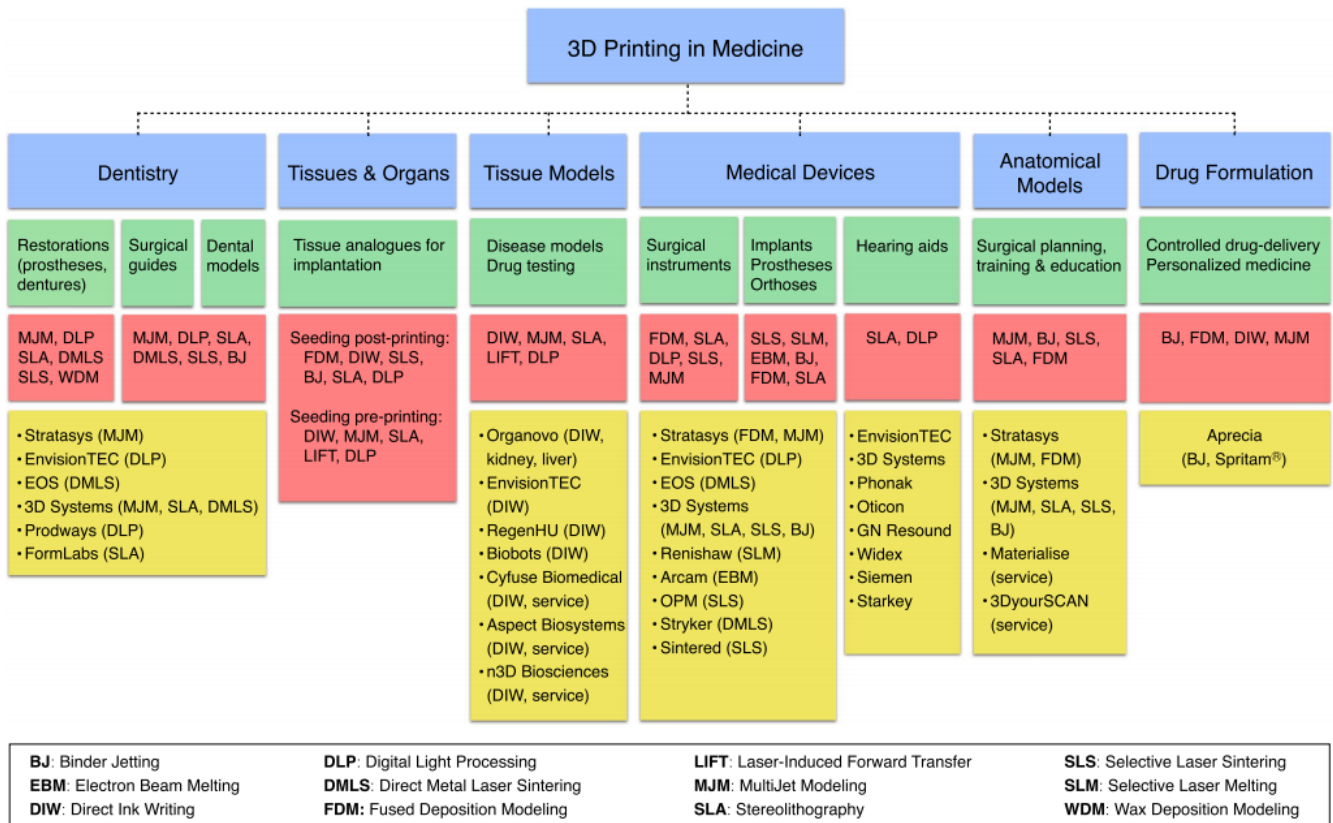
3D Printing in Medicine

Dentistry

Restorations (prostheses, dentures)

Surgical guides

Dental models

MJM, DLP SLA, DMLS SLS, WDM

MJM, DLP, SLA, DMLS, SLS, BJ

• Stratasys (MJM)
• EnvisionTEC (DLP)
• EOS (DMLS)
• 3D Systems (MJM, SLA, DMLS)
• Prodways (DLP)
• FormLabs (SLA)

Tissues & Organs

Tissue analogues for implantation

Seeding post-printing: FDM, DIW, SLS, BJ, SLA, DLP

Seeding pre-printing: DIW, MJM, SLA, LIFT, DLP

Tissue Models

Disease models
Drug testing

DIW, MJM, SLA, LIFT, DLP

• Organovo (DIW, kidney, liver)
• EnvisionTEC (DIW)
• RegenHU (DIW)
• Biobots (DIW)
• Cyfuse Biomedical (DIW, service)
• Aspect Biosystems (DIW, service)
• n3D Biosciences (DIW, service)

Medical Devices

Surgical instruments

Implants
Prostheses
Orthoses

Hearing aids

FDM, SLA, DLP, SLS, MJM

SLS, SLM, EBM, BJ, FDM, SLA

SLA, DLP

• Stratasys (FDM, MJM)
• EnvisionTEC (DLP)
• EOS (DMLS)
• 3D Systems (MJM, SLA, SLS, BJ)
• Renishaw (SLM)
• Arcam (EBM)
• OPM (SLS)
• Stryker (DMLS)
• Sintered (SLS)

• EnvisionTEC
• 3D Systems
• Phonak
• Oticon
• GN Resound
• Widex
• Siemen
• Starkey

Anatomical Models

Surgical planning, training & education

MJM, BJ, SLS, SLA, FDM

• Stratasys (MJM, FDM)
• 3D Systems (MJM, SLA, SLS, BJ)
• Materialise (service)
• 3DyourSCAN (service)

Drug Formulation

Controlled drug-delivery
Personalized medicine

BJ, FDM, DIW, MJM

Aprecia
(BJ, Spritam®)

BJ: Binder Jetting
EBM: Electron Beam Melting
DIW: Direct Ink Writing

DLP: Digital Light Processing
DMLS: Direct Metal Laser Sintering
FDM: Fused Deposition Modeling

LIFT: Laser-Induced Forward Transfer
MJM: MultiJet Modeling
SLA: Stereolithography

SLS: Selective Laser Sintering
SLM: Selective Laser Melting
WDM: Wax Deposition Modeling